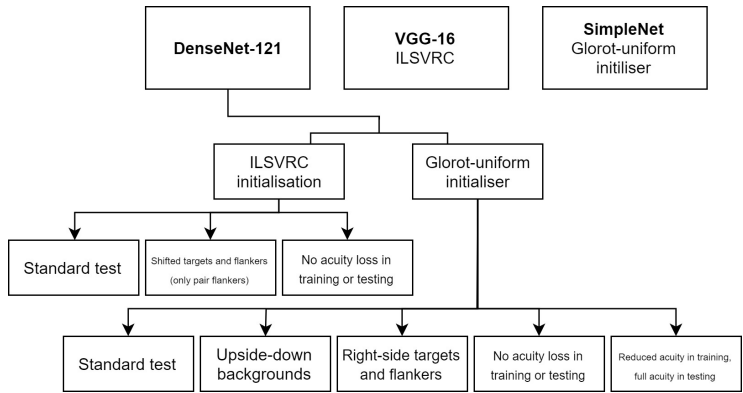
DenseNet-121

VGG-16
ILSVRC

SimpleNet
Glorot-uniform initiliser

ILSVRC initialisation

Glorot-uniform initialiser

Standard test

Shifted targets and flankers (only pair flankers)

No acuity loss in training or testing

Standard test

Upside-down backgrounds

Right-side targets and flankers

No acuity loss in training or testing

Reduced acuity in training, full acuity in testing